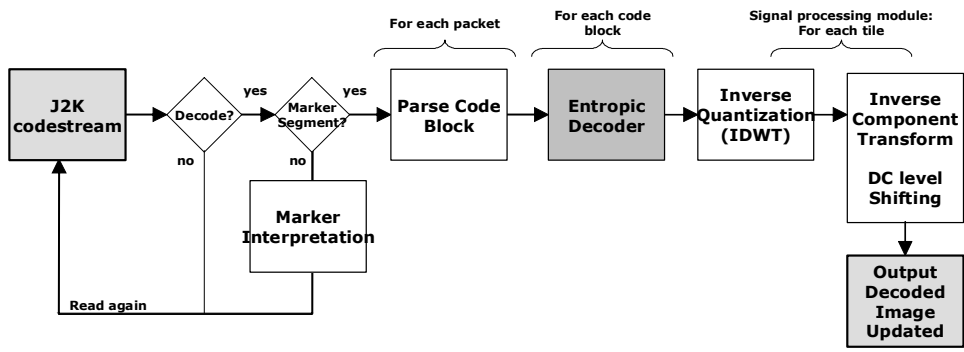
For each packet

For each code block

Signal processing module: For each tile

J2K codestream

Decode?

yes

no

Marker Segment?

yes

no

Parse Code Block

Entropic Decoder

Inverse Quantization (IDWT)

Inverse Component Transform

DC level Shifting

Marker Interpretation

Read again

Output Decoded Image Updated